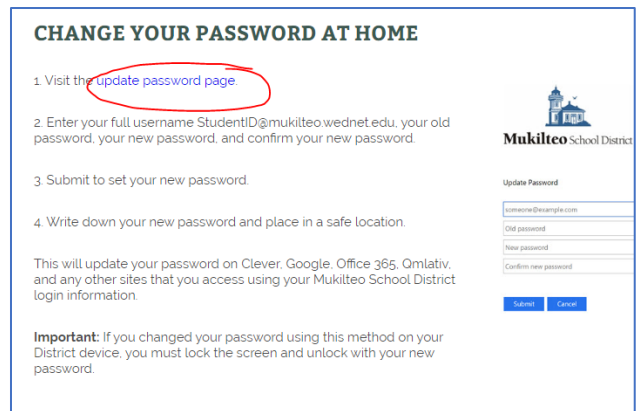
CHANGE YOUR PASSWORD AT HOME

1. Visit the update password page.

2. Enter your full username StudentID@mukilteo.wednet.edu, your old password, your new password, and confirm your new password.

3. Submit to set your new password.

4. Write down your new password and place in a safe location.

This will update your password on Clever, Google, Office 365, Qmlativ, and any other sites that you access using your Mukilteo School District login information.

**Important:** If you changed your password using this method on your District device, you must lock the screen and unlock with your new password.

Mukilteo School District

Update Password

someone@example.com

Old password

New password

Confirm new password

Submit Cancel